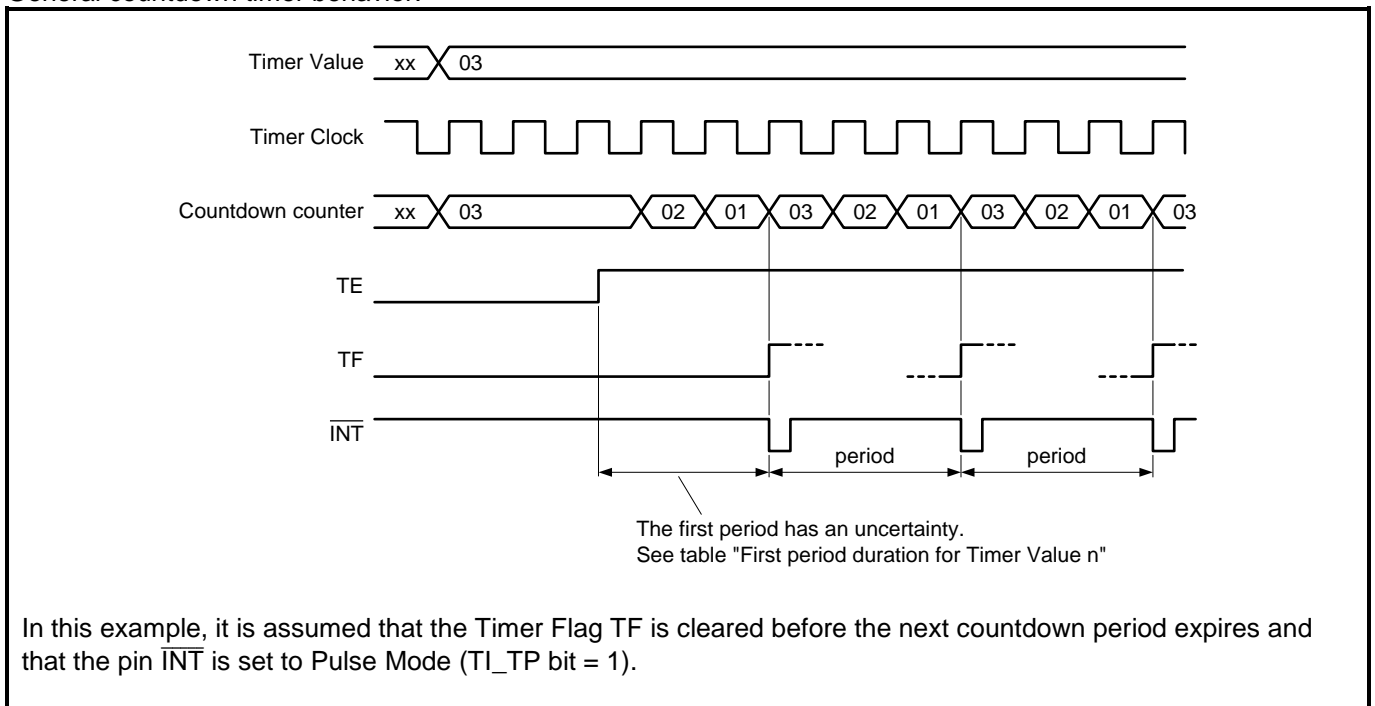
General countdown timer behavior

Timer Value xx 03

Timer Clock

Countdown counter xx 03 02 01 03 02 01 03 02 01 03

TE

TF

$\overline{INT}$

period

period

The first period has an uncertainty.
See table "First period duration for Timer Value n"

In this example, it is assumed that the Timer Flag TF is cleared before the next countdown period expires and that the pin $\overline{INT}$ is set to Pulse Mode (TI_TP bit = 1).